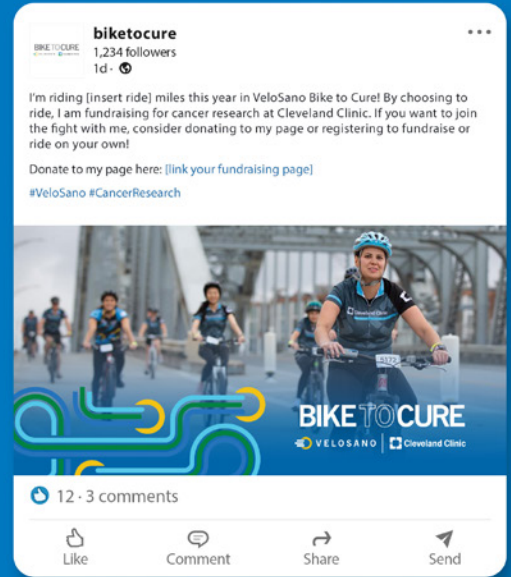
BIKE TO CURE

biketocure
1,234 followers
1d ·

I'm riding [insert ride] miles this year in VeloSano Bike to Cure! By choosing to ride, I am fundraising for cancer research at Cleveland Clinic. If you want to join the fight with me, consider donating to my page or registering to fundraise or ride on your own!

Donate to my page here: [link your fundraising page]

#VeloSano #CancerResearch

5172

BIKE TO CURE
VELOSANO | Cleveland Clinic

12 · 3 comments

Like Comment Share Send